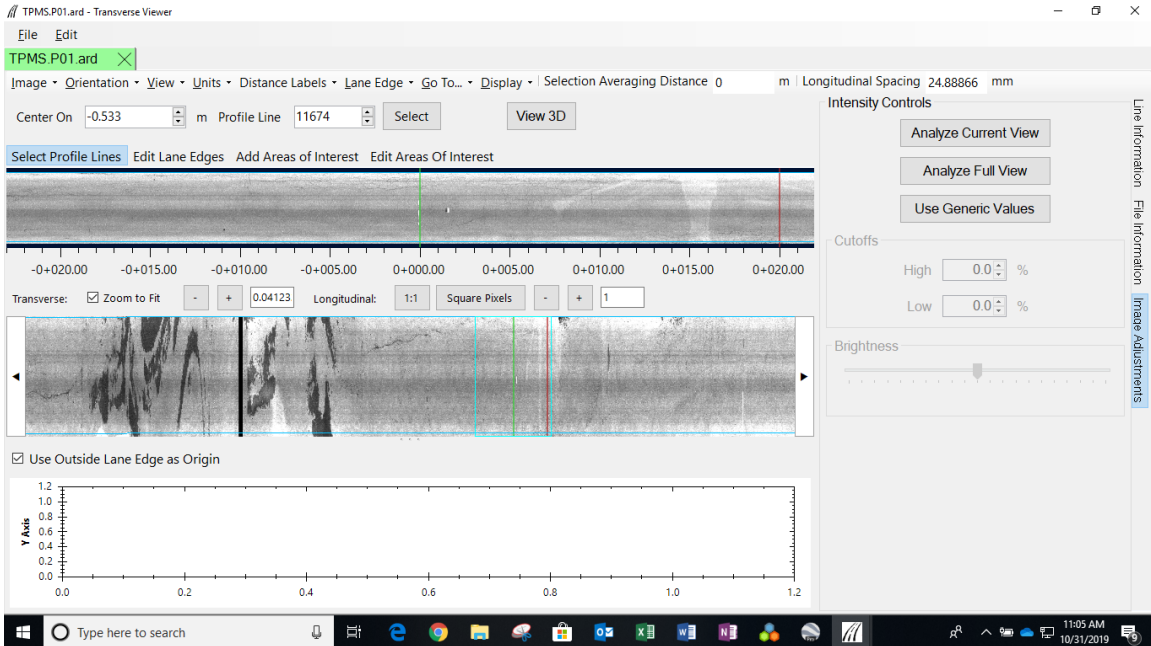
TPMS.P01.ard - Transverse Viewer

File Edit

TPMS.P01.ard

Image • Orientation • View • Units • Distance Labels • Lane Edge • Go To... • Display • Selection Averaging Distance 0 m Longitudinal Spacing 24.88866 mm

Center On -0.533 m Profile Line 11674 Select View 3D

Select Profile Lines Edit Lane Edges Add Areas of Interest Edit Areas Of Interest

-0+020.00 -0+015.00 -0+010.00 -0+005.00 0+000.00 0+005.00 0+010.00 0+015.00 0+020.00

Transverse: ☑ Zoom to Fit - + 0.04123 Longitudinal: 1:1 Square Pixels - + 1

☑ Use Outside Lane Edge as Origin

Y Axis

1.2
1.0
0.8
0.6
0.4
0.2
0.0

0.0 0.2 0.4 0.6 0.8 1.0 1.2

Intensity Controls

Analyze Current View

Analyze Full View

Use Generic Values

Cutoffs

High 0.0 %

Low 0.0 %

Brightness

Line Information

File Information

Image Adjustments

Type here to search

11:05 AM
10/31/2019

9